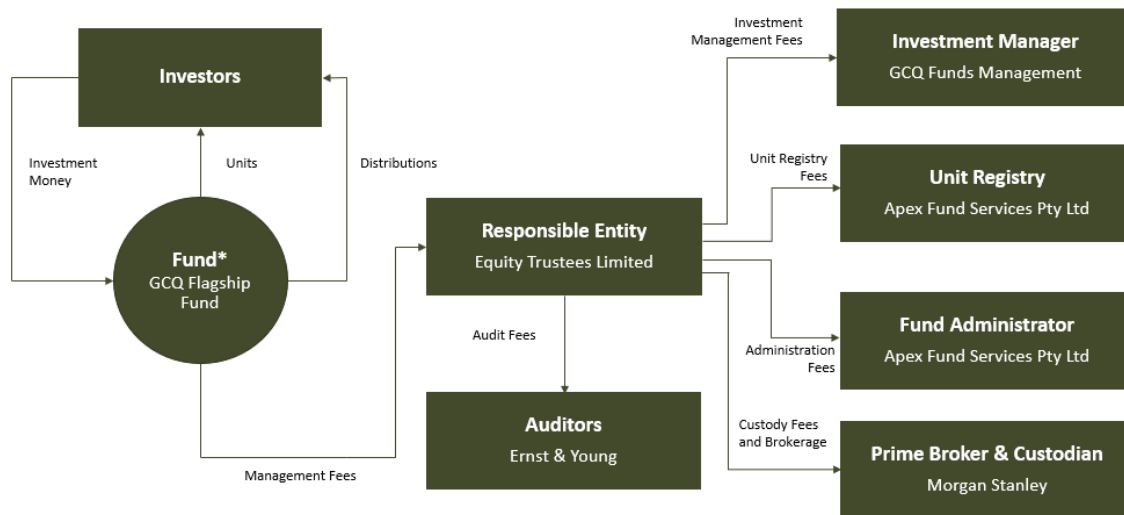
Investors

Investment Money

Units

Distributions

Fund*
GCQ Flagship Fund

Management Fees

Responsible Entity
Equity Trustees Limited

Audit Fees

Auditors
Ernst & Young

Investment Management Fees

Investment Manager
GCQ Funds Management

Unit Registry Fees

Unit Registry
Apex Fund Services Pty Ltd

Administration Fees

Fund Administrator
Apex Fund Services Pty Ltd

Custody Fees and Brokerage

Prime Broker & Custodian
Morgan Stanley